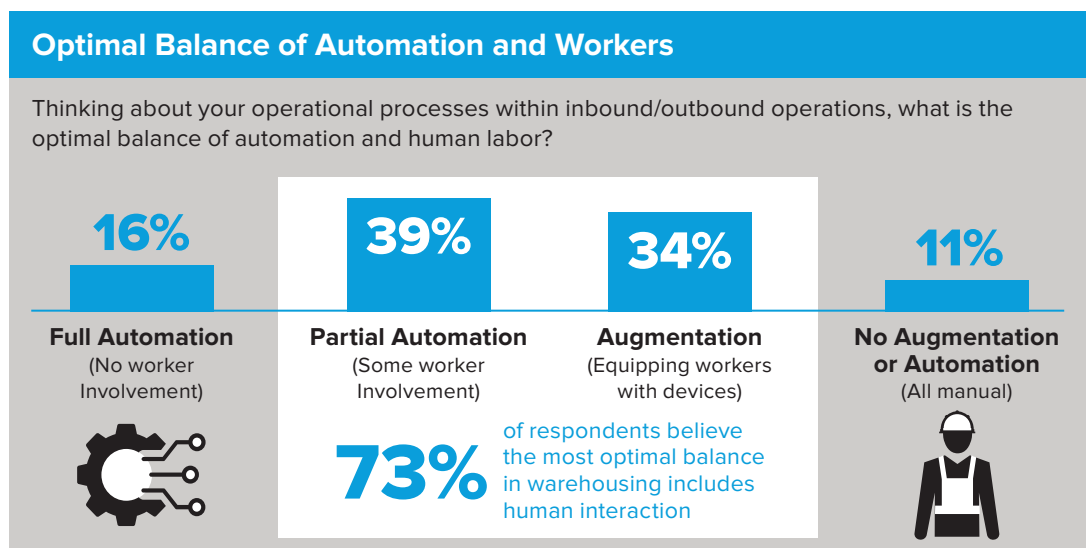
Optimal Balance of Automation and Workers

Thinking about your operational processes within inbound/outbound operations, what is the optimal balance of automation and human labor?

16%

Full Automation
(No worker Involvement)

39%

Partial Automation
(Some worker Involvement)

34%

Augmentation
(Equipping workers with devices)

11%

No Augmentation or Automation
(All manual)

73% of respondents believe the most optimal balance in warehousing includes human interaction